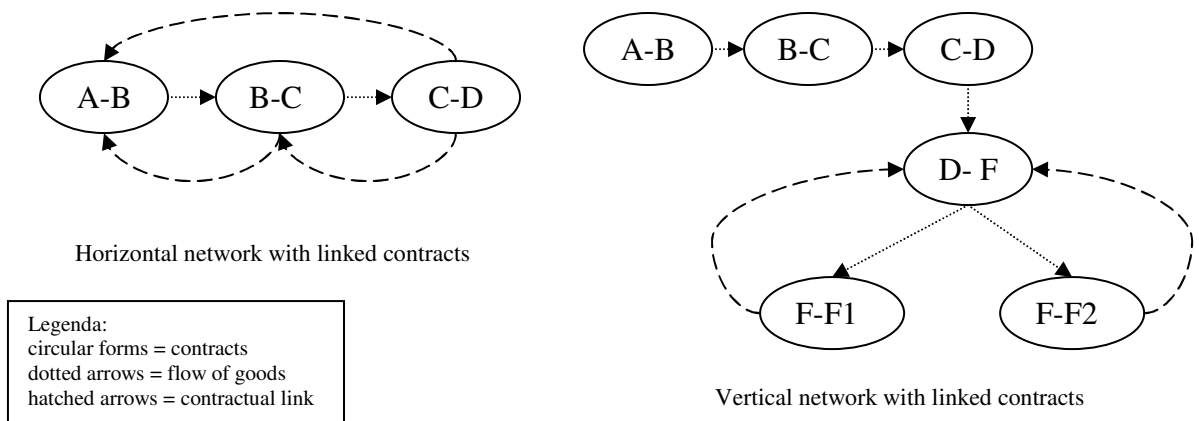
A-B
B-C
C-D

Horizontal network with linked contracts

Legenda:
circular forms = contracts
dotted arrows = flow of goods
hatched arrows = contractual link

A-B
B-C
C-D
D- F
F-F1
F-F2

Vertical network with linked contracts